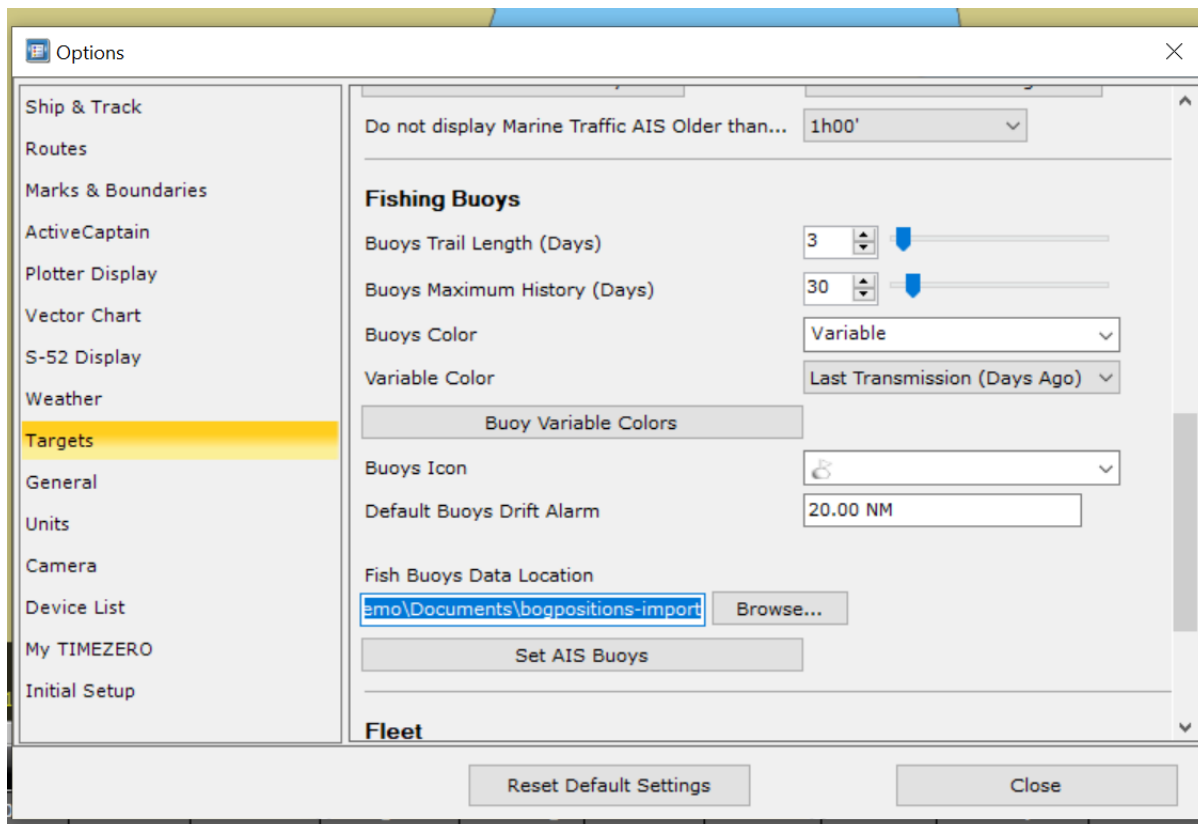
Options

Ship & Track
Routes
Marks & Boundaries
ActiveCaptain
Plotter Display
Vector Chart
S-52 Display
Weather
Targets
General
Units
Camera
Device List
My TIMEZERO
Initial Setup

Do not display Marine Traffic AIS Older than... 1h00'

Fishing Buoys

Buoys Trail Length (Days) 3

Buoys Maximum History (Days) 30

Buoys Color Variable

Variable Color Last Transmission (Days Ago)

Buoy Variable Colors

Buoys Icon

Default Buoys Drift Alarm 20.00 NM

Fish Buoys Data Location

emo\Documents\bogpositions-import Browse...

Set AIS Buoys

Fleet

Reset Default Settings

Close